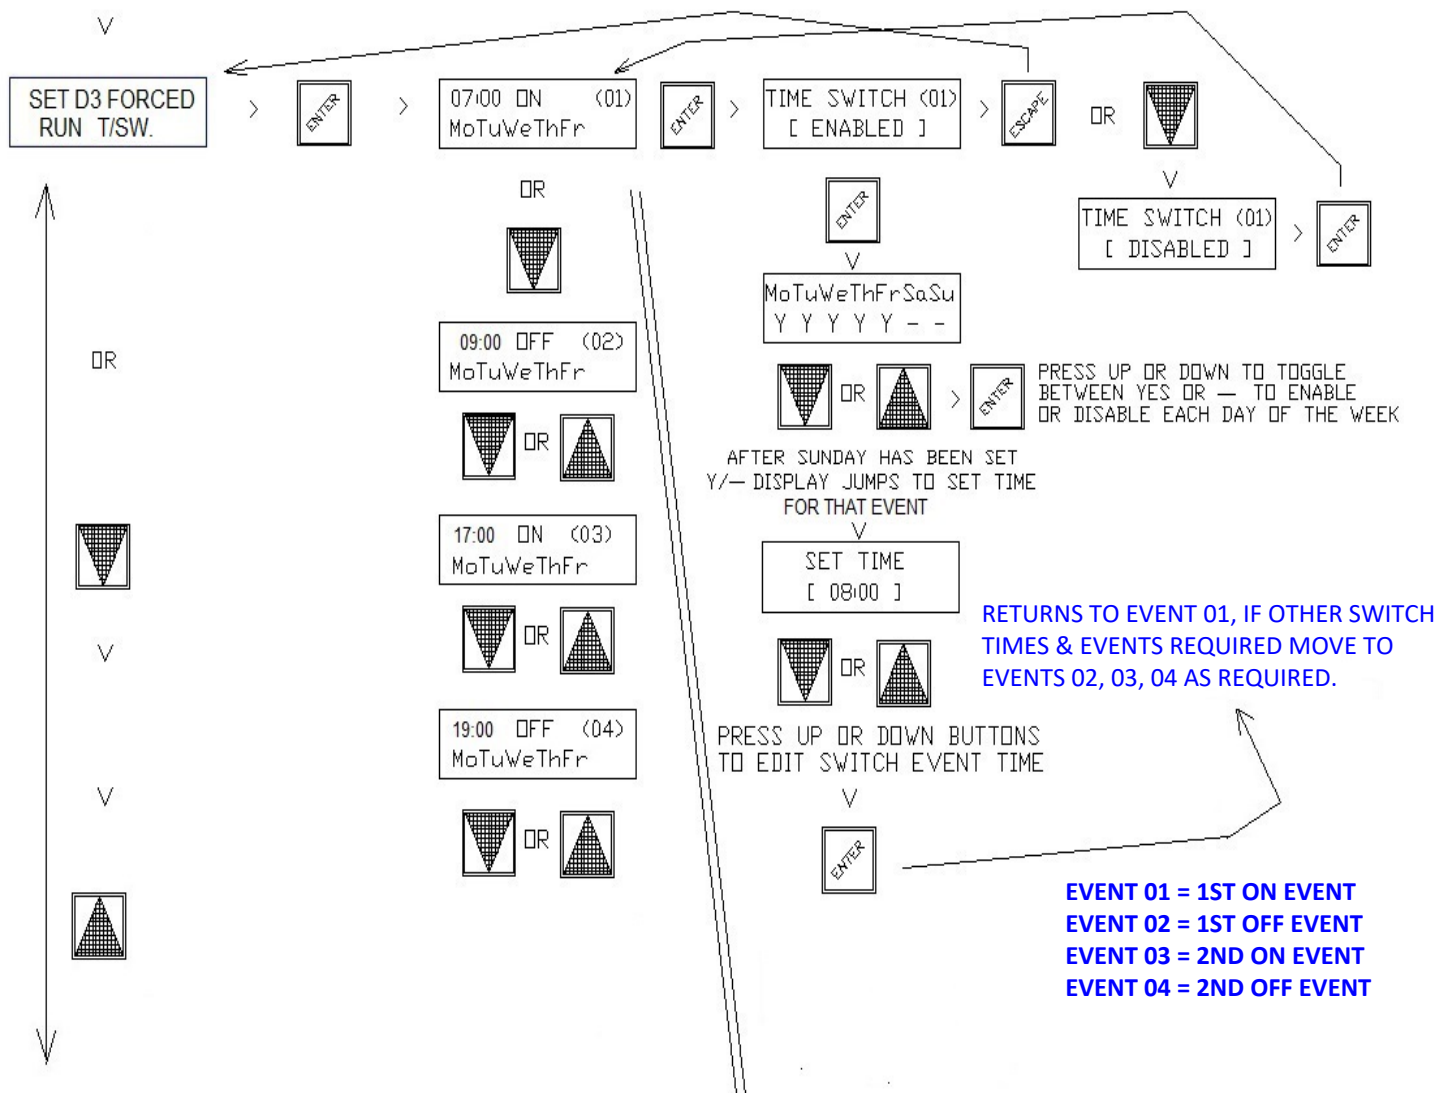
V

SET D3 FORCED RUN T/SW.

>

ENTER

>

07:00 ON (01)
MoTuWeThFr

ENTER

>

TIME SWITCH (01)
[ ENABLED ]

>

ESCAPE

OR

V

TIME SWITCH (01)
[ DISABLED ]

>

ENTER

OR

ENTER

V

MoTuWeThFrSaSu
Y Y Y Y Y - -

OR

>

ENTER

PRESS UP OR DOWN TO TOGGLE BETWEEN YES OR — TO ENABLE OR DISABLE EACH DAY OF THE WEEK

OR

09:00 OFF (02)
MoTuWeThFr

OR

AFTER SUNDAY HAS BEEN SET Y/— DISPLAY JUMPS TO SET TIME FOR THAT EVENT

V

SET TIME
[ 08:00 ]

17:00 ON (03)
MoTuWeThFr

OR

RETURNS TO EVENT 01, IF OTHER SWITCH TIMES & EVENTS REQUIRED MOVE TO EVENTS 02, 03, 04 AS REQUIRED.

OR

V

19:00 OFF (04)
MoTuWeThFr

PRESS UP OR DOWN BUTTONS TO EDIT SWITCH EVENT TIME

V

V

OR

ENTER

EVENT 01 = 1ST ON EVENT
EVENT 02 = 1ST OFF EVENT
EVENT 03 = 2ND ON EVENT
EVENT 04 = 2ND OFF EVENT